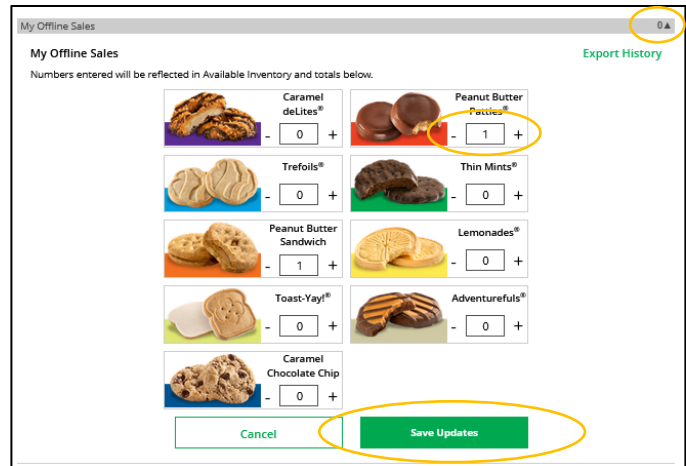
My Offline Sales 0▲

My Offline Sales

Export History

Numbers entered will be reflected in Available Inventory and totals below.

Caramel deLites®
- 0 +

Peanut Butter Patties®
- 1 +

Trefoils®
- 0 +

Thin Mints®
- 0 +

Peanut Butter Sandwich
- 1 +

Lemonades®
- 0 +

Toast-Yay!®
- 0 +

Adventurefuls®
- 0 +

Caramel Chocolate Chip
- 0 +

Cancel

Save Updates